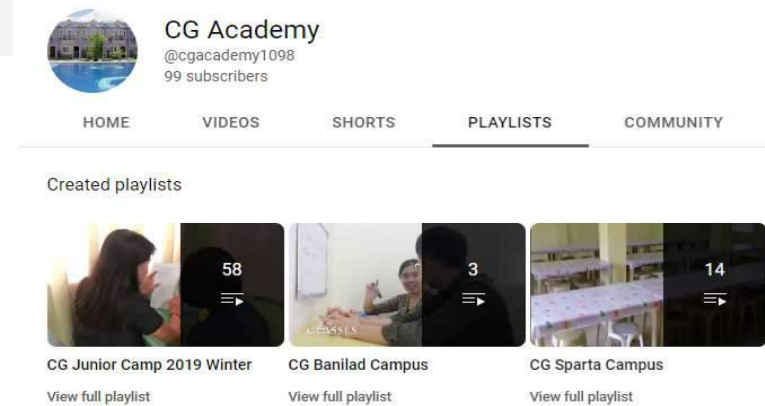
CG Academy
@cgacademy1098
99 subscribers

HOME VIDEOS SHORTS PLAYLISTS COMMUNITY

Created playlists

58

CG Junior Camp 2019 Winter

View full playlist

3

CLASSES

CG Banilad Campus

View full playlist

14

CG Sparta Campus

View full playlist